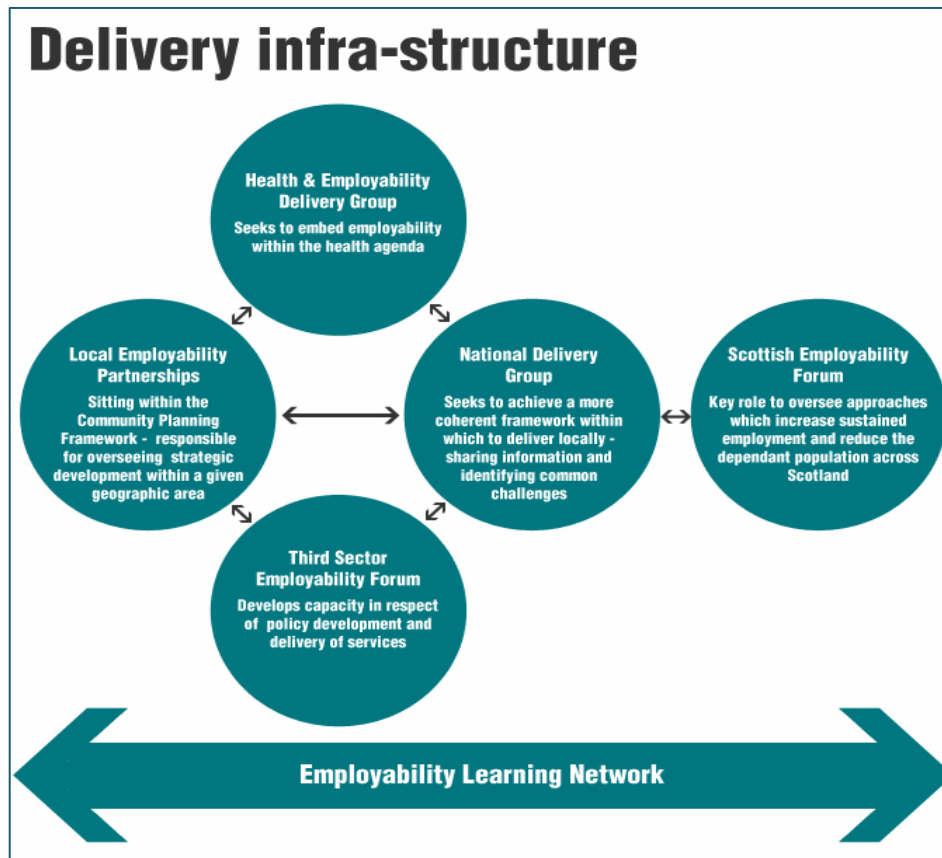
Delivery infra-structure

Health & Employability Delivery Group

Seeks to embed employability within the health agenda

Local Employability Partnerships

Sitting within the Community Planning Framework - responsible for overseeing strategic development within a given geographic area

National Delivery Group

Seeks to achieve a more coherent framework within which to deliver locally - sharing information and identifying common challenges

Scottish Employability Forum

Key role to oversee approaches which increase sustained employment and reduce the dependant population across Scotland

Third Sector Employability Forum

Develops capacity in respect of policy development and delivery of services

Employability Learning Network